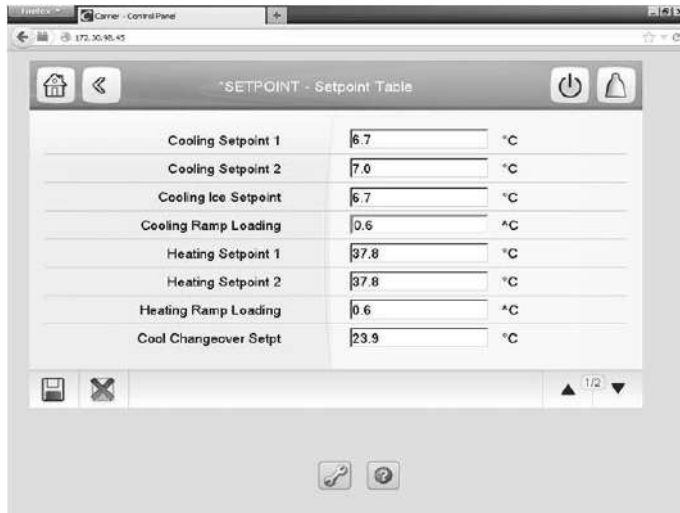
Firefox
Carrier - Control Panel
+
172.30.98.45

*SETPOINT - Setpoint Table

| | | |
|---|---|---|
| Cooling Setpoint 1 | 6.7 | °C |
| Cooling Setpoint 2 | 7.0 | °C |
| Cooling Ice Setpoint | 6.7 | °C |
| Cooling Ramp Loading | 0.6 | ^C |
| Heating Setpoint 1 | 37.8 | °C |
| Heating Setpoint 2 | 37.8 | °C |
| Heating Ramp Loading | 0.6 | ^C |
| Cool Changeover Setpt | 23.9 | °C |

1/2